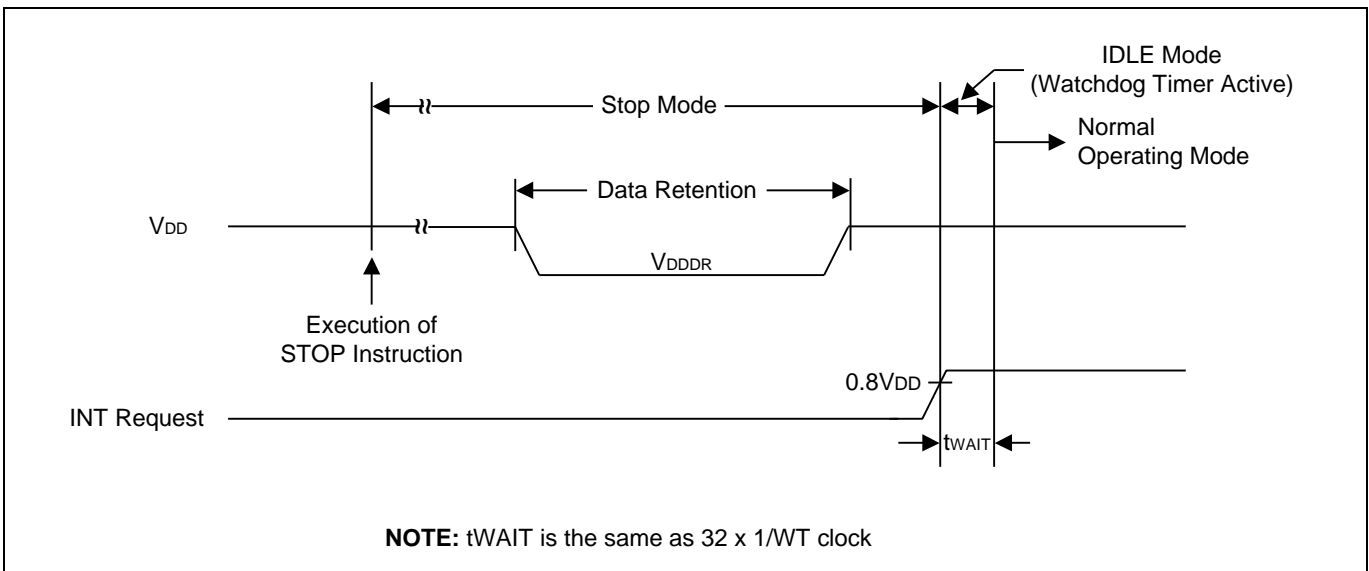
IDLE Mode
(Watchdog Timer Active)

Stop Mode

Normal
Operating Mode

Data Retention

$V_{DD}$

$V_{DDDR}$

Execution of
STOP Instruction

$0.8V_{DD}$

INT Request

$t_{WAIT}$

**NOTE:** tWAIT is the same as 32 x 1/WT clock